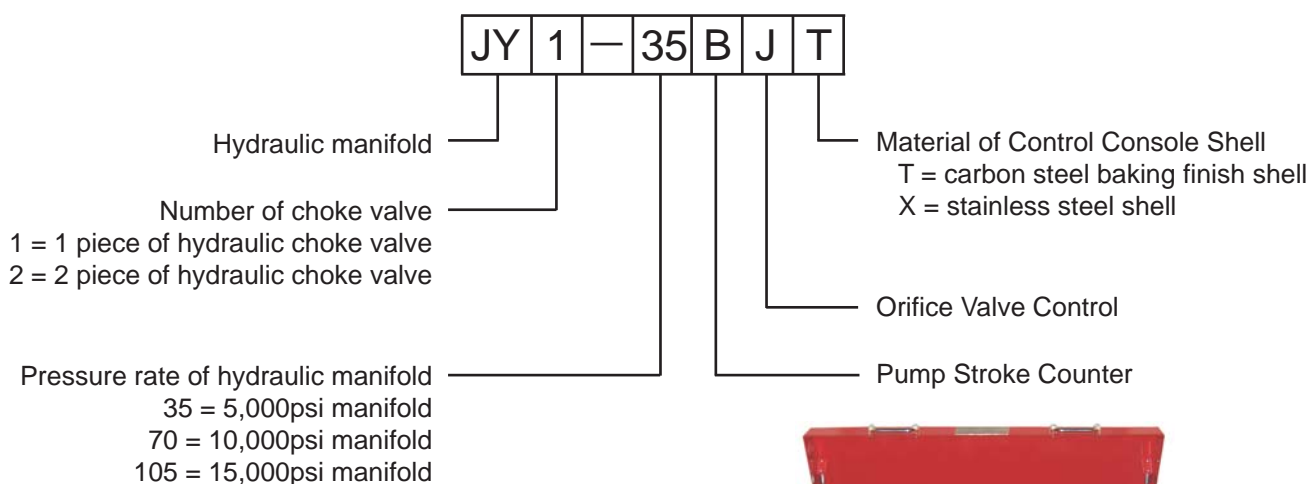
JY | 1 | — | 35 | B | J | T

Hydraulic manifold

Number of choke valve
1 = 1 piece of hydraulic choke valve
2 = 2 piece of hydraulic choke valve

Pressure rate of hydraulic manifold
35 = 5,000psi manifold
70 = 10,000psi manifold
105 = 15,000psi manifold

Material of Control Console Shell
T = carbon steel baking finish shell
X = stainless steel shell

Orifice Valve Control

Pump Stroke Counter